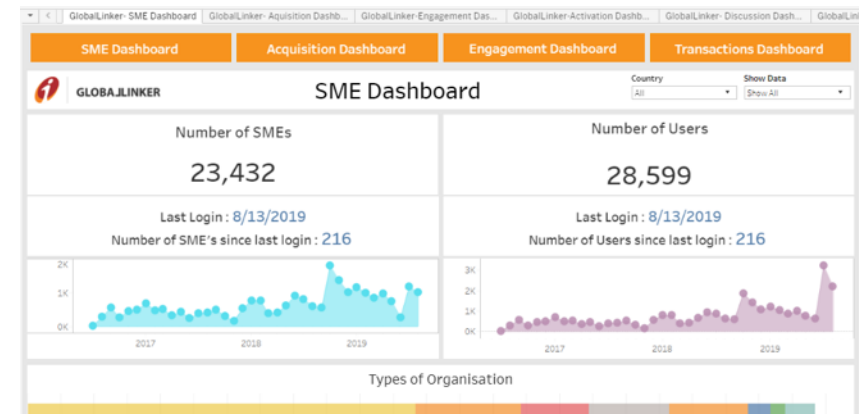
GlobalLinker- SME Dashboard | GlobalLinker- Aquisition Dashb... | GlobalLinker-Engagement Das... | GlobalLinker-Activation Dashb... | GlobalLinker- Discussion Dash... | GlobalLin

SME Dashboard | Acquisition Dashboard | Engagement Dashboard | Transactions Dashboard

GLOBALLINKER

SME Dashboard

Country
All

Show Data
Show All

Number of SMEs

23,432

Last Login : 8/13/2019

Number of SME's since last login : 216

2K
1K
0K

2017 2018 2019

Number of Users

28,599

Last Login : 8/13/2019

Number of Users since last login : 216

3K
2K
1K
0K

2017 2018 2019

Types of Organisation